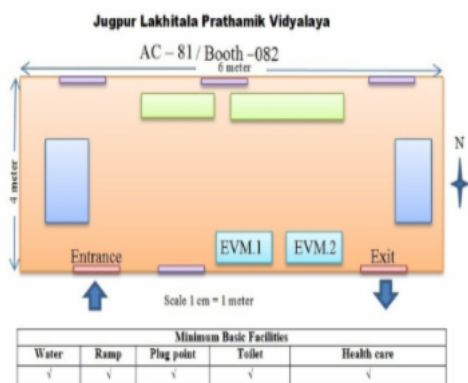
Jugpur Lakhitala Prathamik Vidyalaya

AC – 81 / Booth –082

6 meter

4 meter

N

Entrance

EVM.1

EVM.2

Exit

Scale 1 cm = 1 meter

| Minimum Basic Facilities | | | | |
|---|---|---|---|---|
| Water | Ramp | Plug point | Toilet | Health care |
| √ | √ | √ | √ | √ |